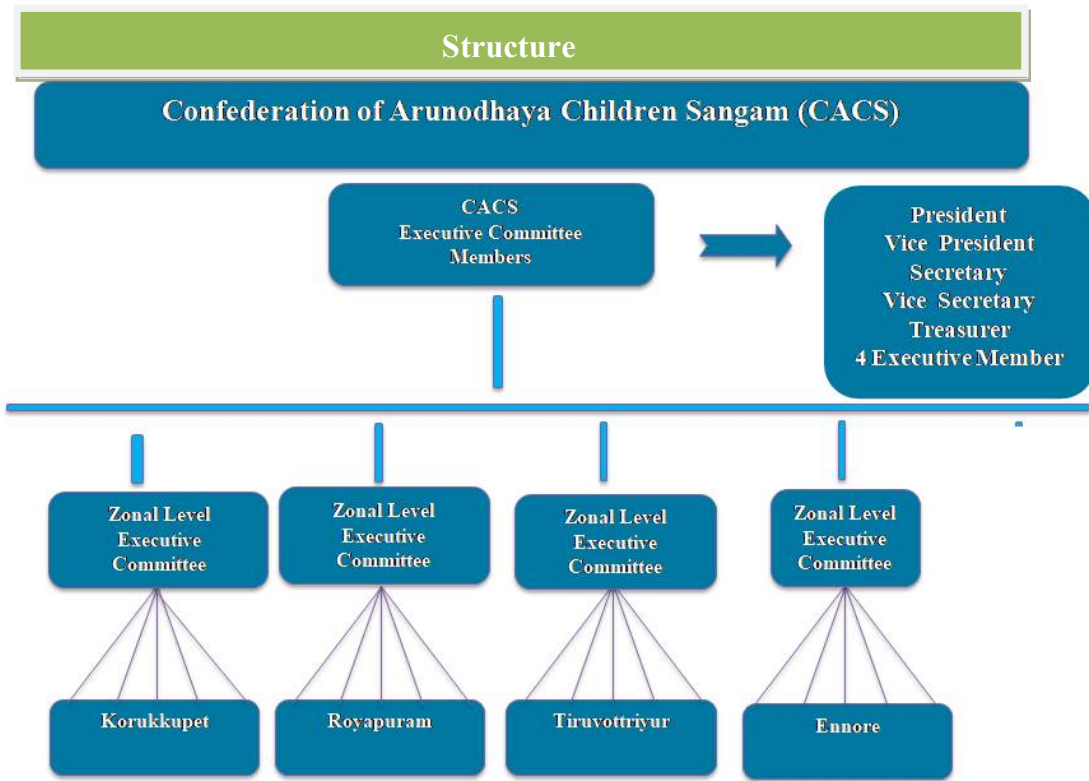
Structure

Confederation of Arunodhaya Children Sangam (CACS)

CACS
Executive Committee
Members

President
Vice President
Secretary
Vice Secretary
Treasurer
4 Executive Member

Zonal Level
Executive
Committee

Zonal Level
Executive
Committee

Zonal Level
Executive
Committee

Zonal Level
Executive
Committee

Korukkupet

Royapuram

Tiruvottriyur

Ennore